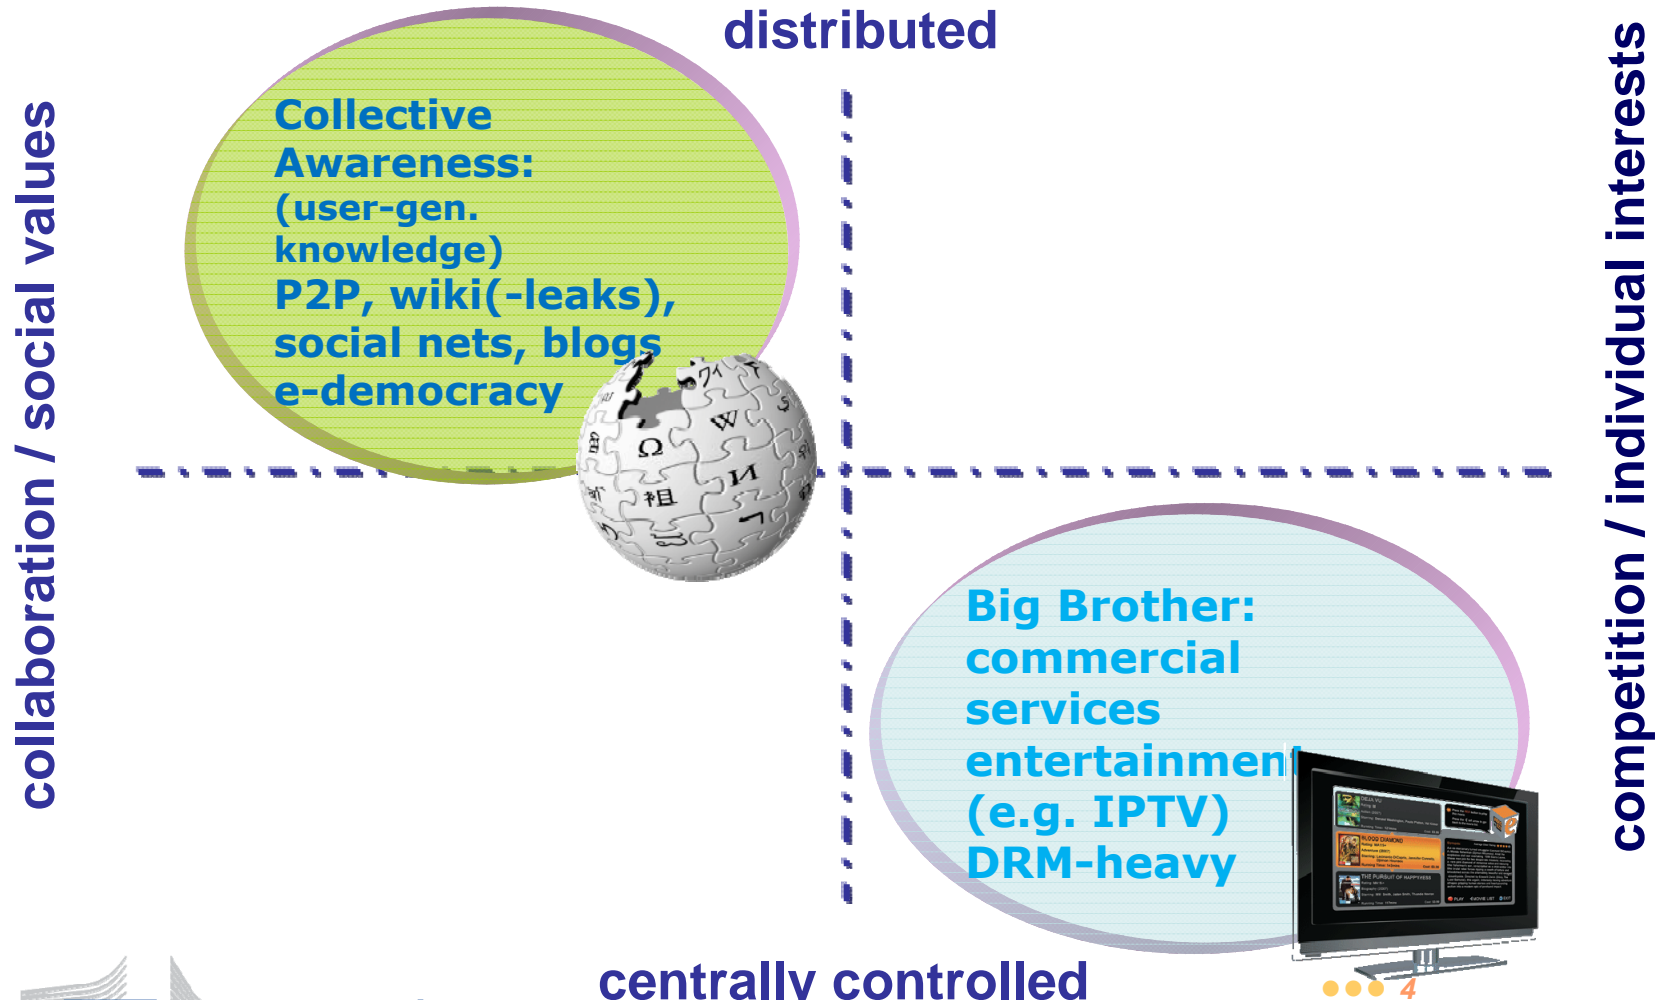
distributed

collaboration / social values

competition / individual interests

Collective Awareness: (user-gen. knowledge) P2P, wiki(-leaks), social nets, blogs e-democracy

Big Brother: commercial services entertainment (e.g. IPTV) DRM-heavy

centrally controlled

4